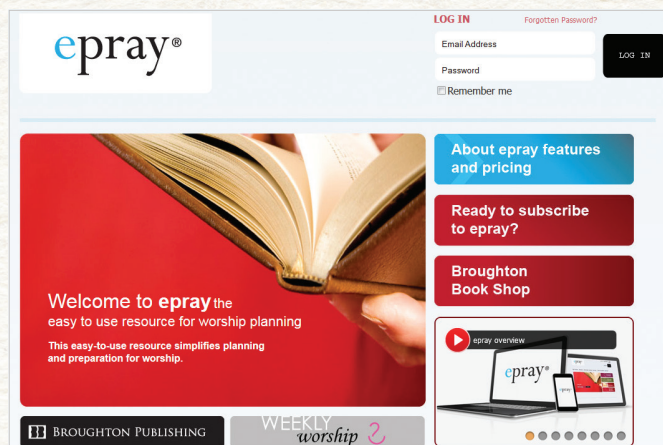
epray®

LOG IN Forgotten Password?

Email Address

Password

Remember me

LOG IN

About epray features and pricing

Ready to subscribe to epray?

Broughton Book Shop

Welcome to epray the easy to use resource for worship planning

This easy-to-use resource simplifies planning and preparation for worship.

epray overview

epray®

BROUGHTON PUBLISHING

WEEKLY worship